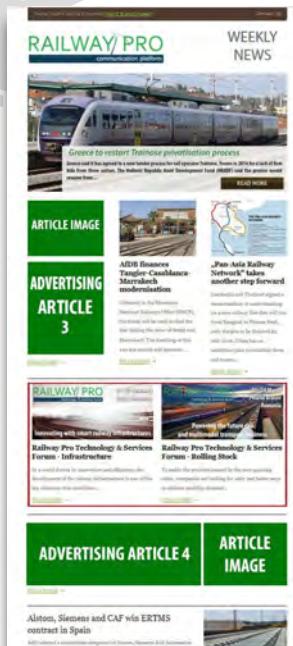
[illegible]

RAILWAY PRO
communication platform

WEEKLY NEWS

Greece to restart Trainose privatisation process

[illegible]

READ MORE

ARTICLE IMAGE

AfDB finances Tangier-Casablanca-Marrakech modernisation

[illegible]

Read more

„Pan-Asia Railway Network" takes another step forward

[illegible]

Read more

ADVERTISING ARTICLE 3

Read more

RAILWAY PRO

Innovating with smart railway infrastructure

Railway Pro Technology & Services Forum - Infrastructure

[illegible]

Read more

Railway Pro Technology & Services Forum - Rolling Stock

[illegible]

Read more

ADVERTISING ARTICLE 4

ARTICLE IMAGE

Read more

Alstom, Siemens and CAF win ERTMS contract in Spain

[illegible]